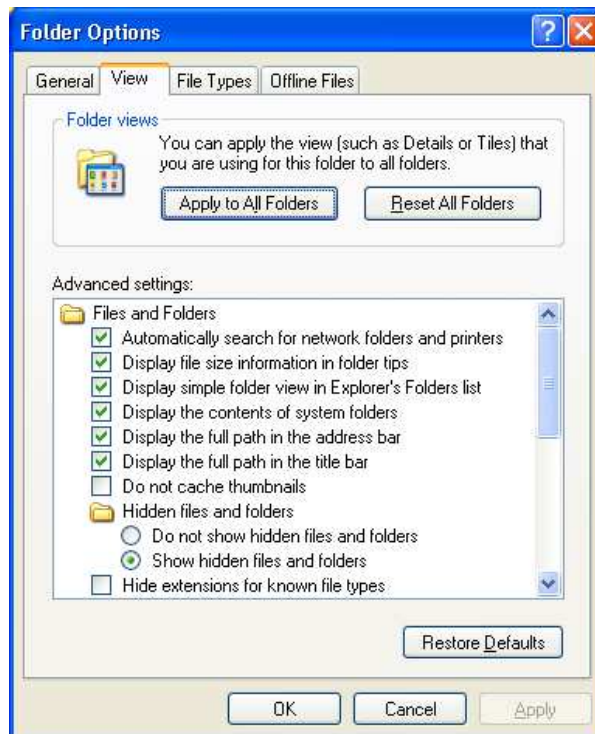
Folder Options

General View File Types Offline Files

Folder views

You can apply the view (such as Details or Tiles) that you are using for this folder to all folders.

Apply to All Folders Reset All Folders

Advanced settings:

Files and Folders
Automatically search for network folders and printers
Display file size information in folder tips
Display simple folder view in Explorer's Folders list
Display the contents of system folders
Display the full path in the address bar
Display the full path in the title bar
Do not cache thumbnails
Hidden files and folders
Do not show hidden files and folders
Show hidden files and folders
Hide extensions for known file types

Restore Defaults

OK Cancel Apply